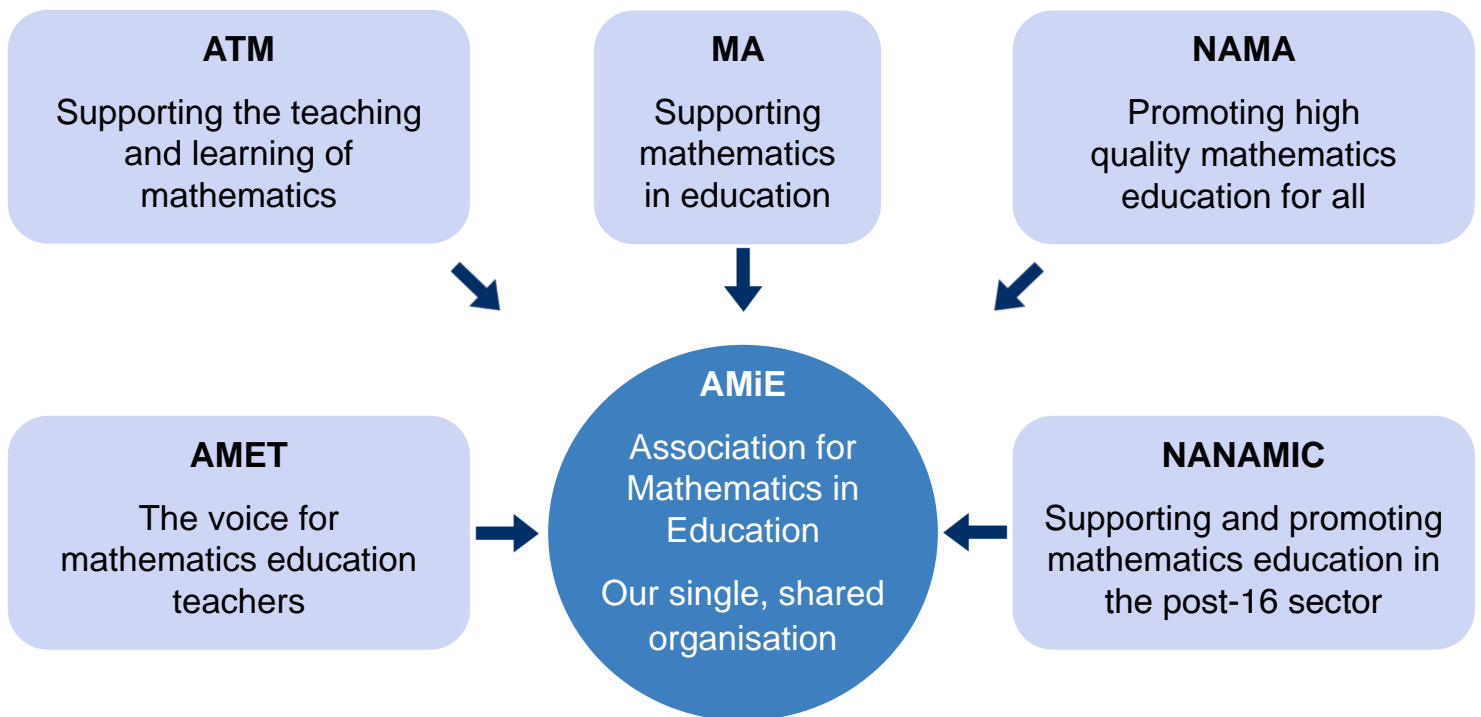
ATM

Supporting the teaching and learning of mathematics

MA

Supporting mathematics in education

NAMA

Promoting high quality mathematics education for all

AMET

The voice for mathematics education teachers

AMiE

Association for Mathematics in Education

Our single, shared organisation

NANAMIC

Supporting and promoting mathematics education in the post-16 sector